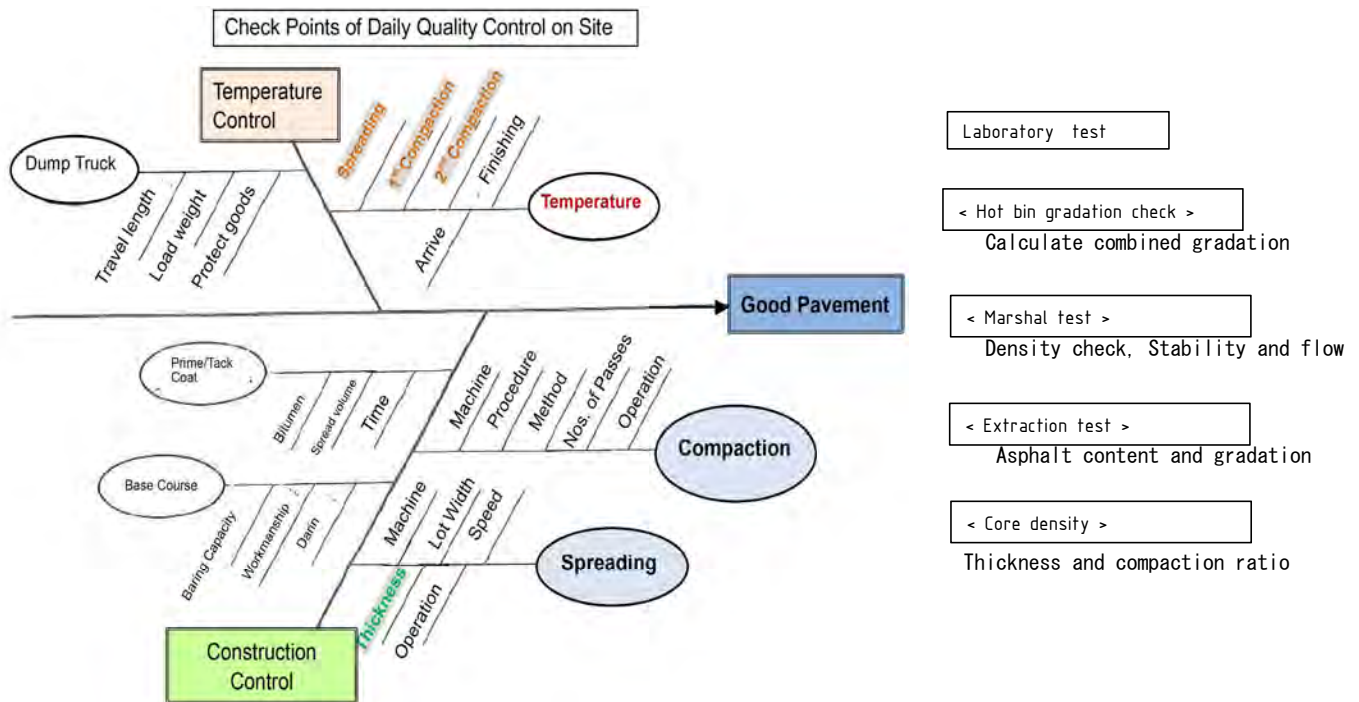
Check Points of Daily Quality Control on Site

Temperature Control

Dump Truck

Travel length
Load weight
Protect goods

Spreading
$1^{st}$ Compaction
$2^{nd}$ Compaction
Finishing

Temperature

Arrive

Good Pavement

Prime/Tack Coat

Bitumen
Spread volume
Time

Machine
Procedure
Method
Nos. of Passes
Operation

Compaction

Base Course

Baring Capacity
Workmanship
Darin

Machine
Lot Width
Speed

Spreading

Thickness
Operation

Construction Control

Laboratory test

< Hot bin gradation check >
Calculate combined gradation

< Marshal test >
Density check, Stability and flow

< Extraction test >
Asphalt content and gradation

< Core density >
Thickness and compaction ratio